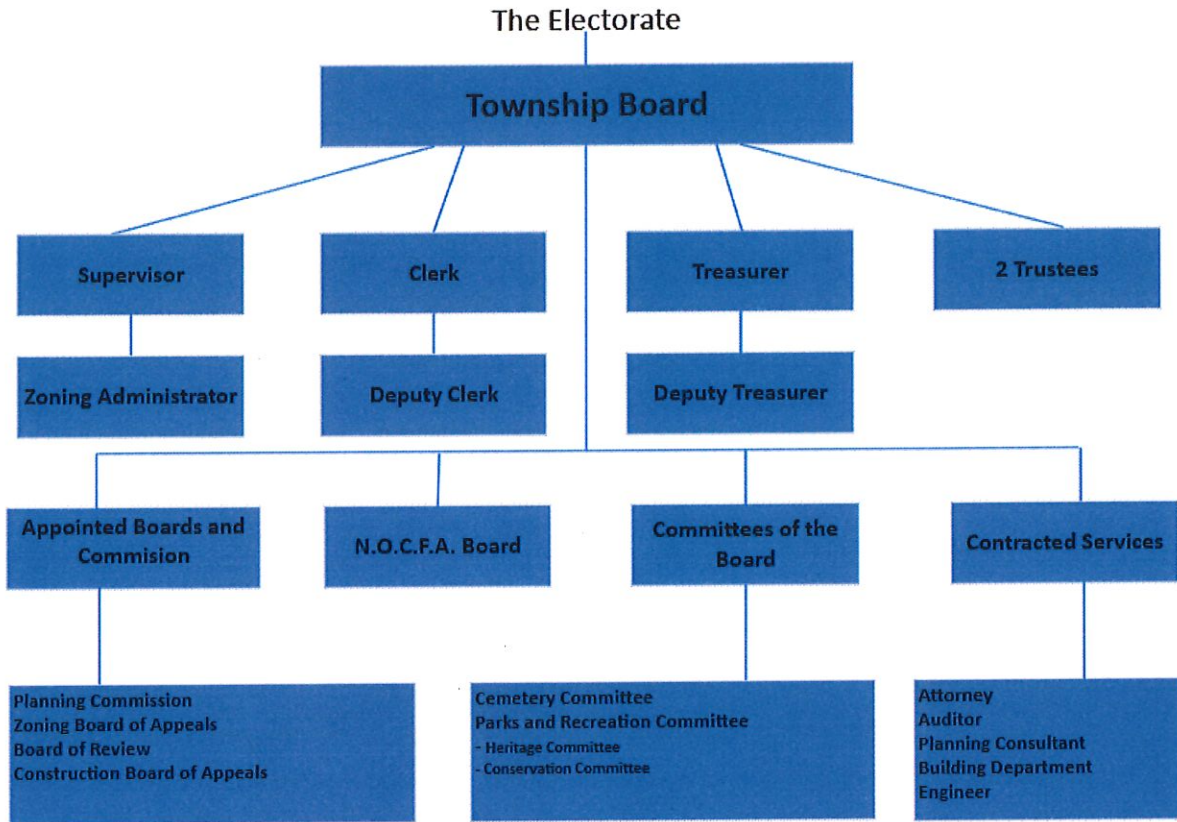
The Electorate

Township Board

Supervisor

Clerk

Treasurer

2 Trustees

Zoning Administrator

Deputy Clerk

Deputy Treasurer

Appointed Boards and Commision

N.O.C.F.A. Board

Committees of the Board

Contracted Services

Planning Commission
Zoning Board of Appeals
Board of Review
Construction Board of Appeals

Cemetery Committee
Parks and Recreation Committee
- Heritage Committee
- Conservation Committee

Attorney
Auditor
Planning Consultant
Building Department
Engineer